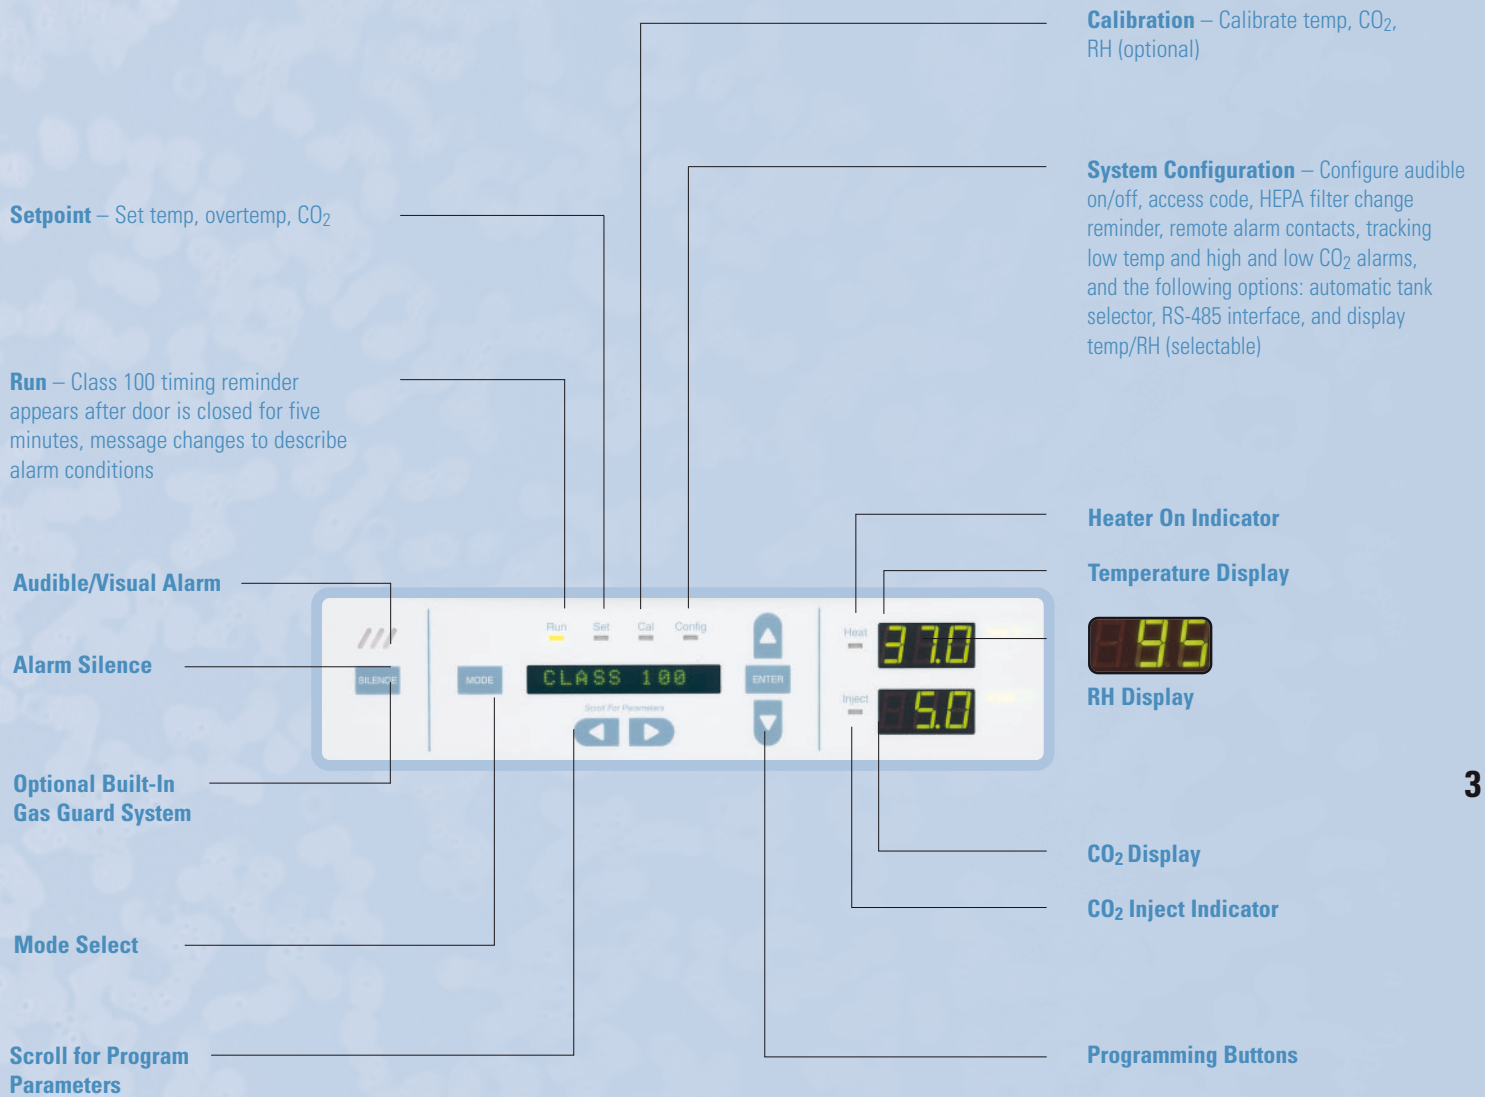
Calibration – Calibrate temp, $CO_2$, RH (optional)

System Configuration – Configure audible on/off, access code, HEPA filter change reminder, remote alarm contacts, tracking low temp and high and low $CO_2$ alarms, and the following options: automatic tank selector, RS-485 interface, and display temp/RH (selectable)

Setpoint – Set temp, overtemp, $CO_2$

Run – Class 100 timing reminder appears after door is closed for five minutes, message changes to describe alarm conditions

Audible/Visual Alarm

Alarm Silence

Optional Built-In Gas Guard System

Mode Select

Scroll for Program Parameters

Heater On Indicator

Temperature Display

RH Display

$CO_2$ Display

$CO_2$ Inject Indicator

Programming Buttons

SILENCE

MODE

Run Set Cal Config

CLASS 100

Scroll For Parameters

ENTER

Heat

37.0

Inject

5.0

95

3